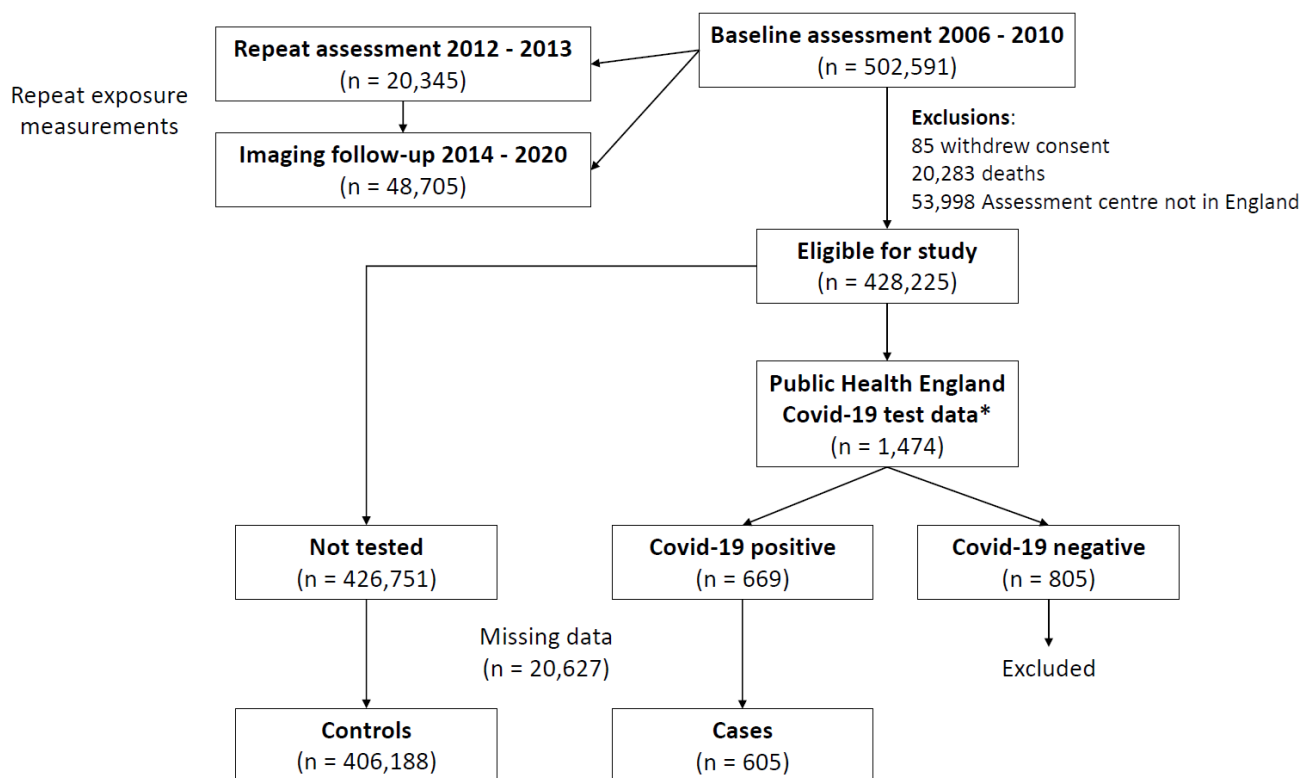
Repeat exposure measurements

Repeat assessment 2012 - 2013
(n = 20,345)

Imaging follow-up 2014 - 2020
(n = 48,705)

Baseline assessment 2006 - 2010
(n = 502,591)

Exclusions:
85 withdrew consent
20,283 deaths
53,998 Assessment centre not in England

Eligible for study
(n = 428,225)

Public Health England Covid-19 test data*
(n = 1,474)

Not tested
(n = 426,751)

Covid-19 positive
(n = 669)

Covid-19 negative
(n = 805)

Missing data
(n = 20,627)

Excluded

Controls
(n = 406,188)

Cases
(n = 605)